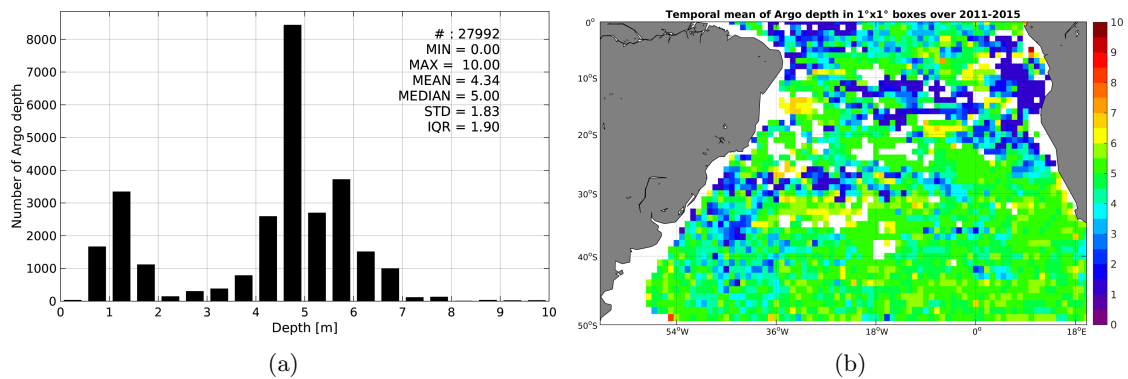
# : 27992
MIN = 0.00
MAX = 10.00
MEAN = 4.34
MEDIAN = 5.00
STD = 1.83
IQR = 1.90

Number of Argo depth

8000
7000
6000
5000
4000
3000
2000
1000
0

0 1 2 3 4 5 6 7 8 9 10

Depth [m]

(a)

Temporal mean of Argo depth in 1°x1° boxes over 2011-2015

0°
10°S
20°S
30°S
40°S
50°S

54°W 36°W 18°W 0° 18°E

10
9
8
7
6
5
4
3
2
1
0

(b)